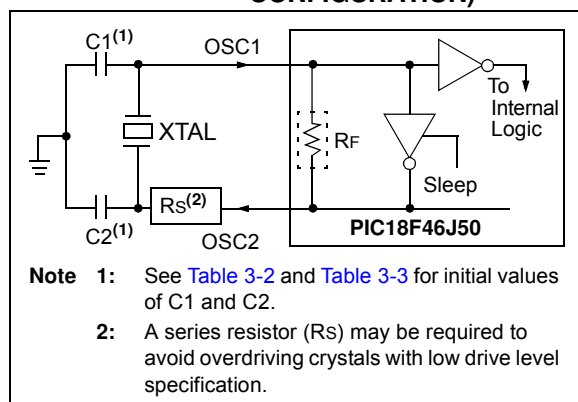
CONFIGURATION)

C1$^{(1)}$
OSC1
To Internal Logic
XTAL
RF
Sleep
RS$^{(2)}$
C2$^{(1)}$
OSC2
PIC18F46J50

Note 1: See Table 3-2 and Table 3-3 for initial values of C1 and C2.

2: A series resistor (RS) may be required to avoid overdriving crystals with low drive level specification.